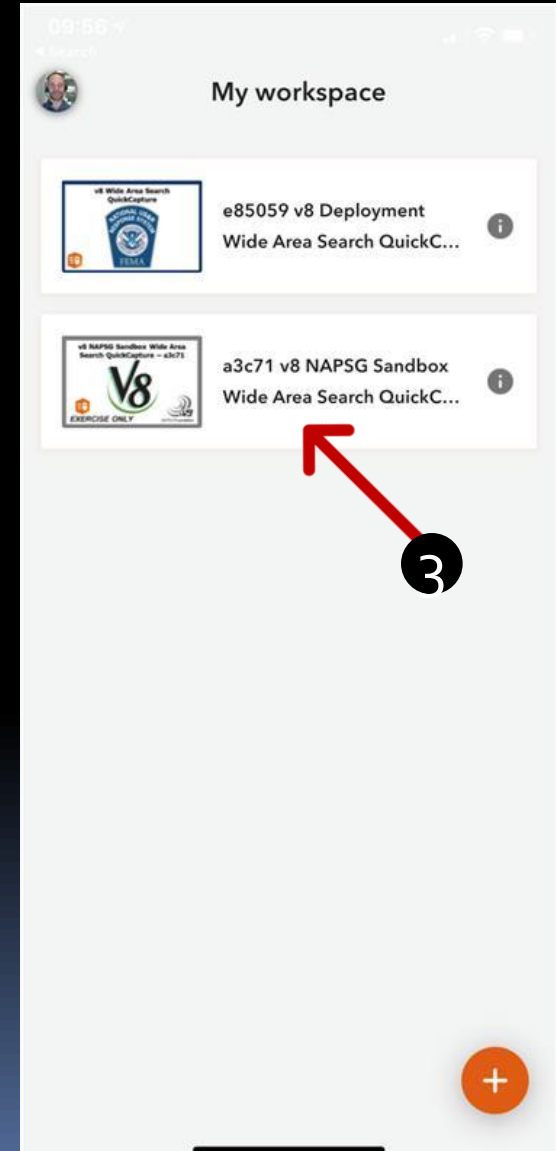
09:56

◂ Search

My workspace

v8 Wide Area Search QuickCapture

FEMA

e85059 v8 Deployment Wide Area Search QuickC...

v8 NAPSG Sandbox Wide Area Search QuickCapture – a3c71

V8

EXERCISE ONLY

a3c71 v8 NAPSG Sandbox Wide Area Search QuickC...

3

+